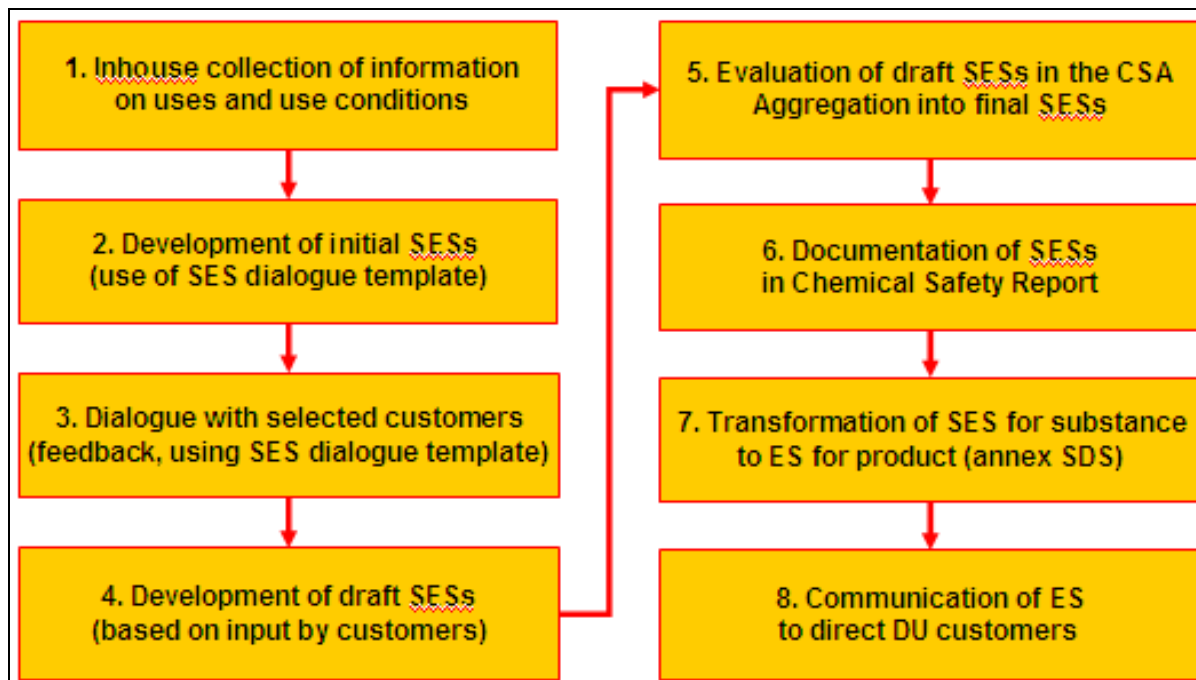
1. Inhouse collection of information on uses and use conditions

2. Development of initial SESs (use of SES dialogue template)

3. Dialogue with selected customers (feedback, using SES dialogue template)

4. Development of draft SESs (based on input by customers)

5. Evaluation of draft SESs in the CSA Aggregation into final SESs

6. Documentation of SESs in Chemical Safety Report

7. Transformation of SES for substance to ES for product (annex SDS)

8. Communication of ES to direct DU customers